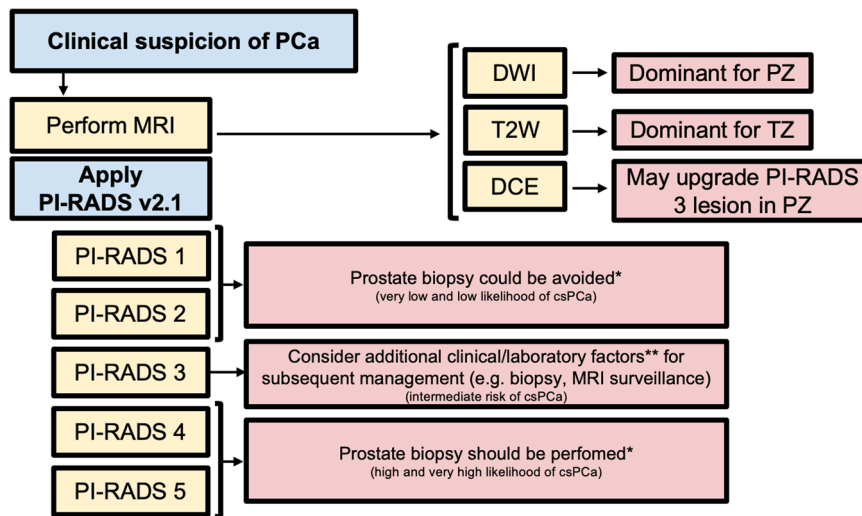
Clinical suspicion of PCa

Perform MRI

Apply PI-RADS v2.1

DWI

Dominant for PZ

T2W

Dominant for TZ

DCE

May upgrade PI-RADS 3 lesion in PZ

PI-RADS 1

PI-RADS 2

Prostate biopsy could be avoided*
(very low and low likelihood of csPCa)

PI-RADS 3

Consider additional clinical/laboratory factors** for subsequent management (e.g. biopsy, MRI surveillance)
(intermediate risk of csPCa)

PI-RADS 4

PI-RADS 5

Prostate biopsy should be perfomed*
(high and very high likelihood of csPCa)